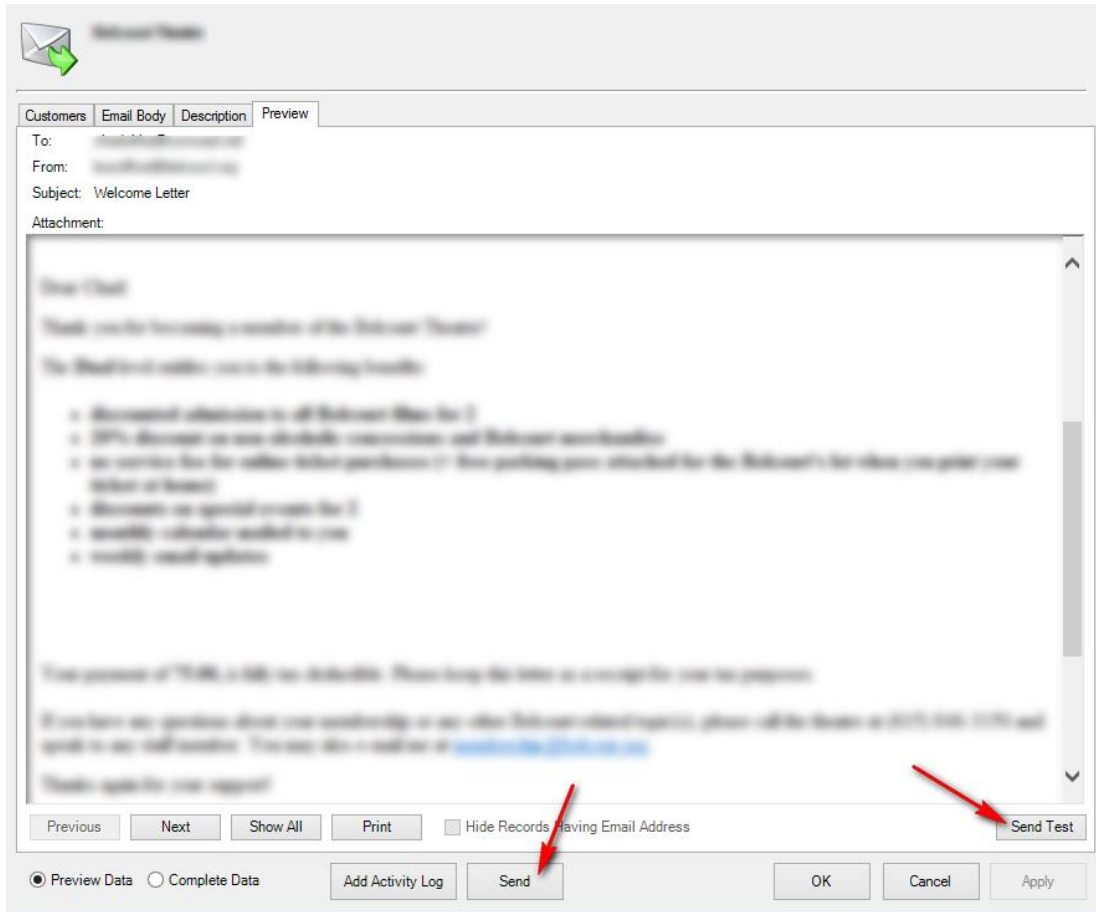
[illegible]

Customers | Email Body | Description | Preview

To: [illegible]

From: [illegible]

Subject: Welcome Letter

Attachment:

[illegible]

Previous | Next | Show All | Print | Hide Records Having Email Address | Send Test

Preview Data | Complete Data | Add Activity Log | Send | OK | Cancel | Apply